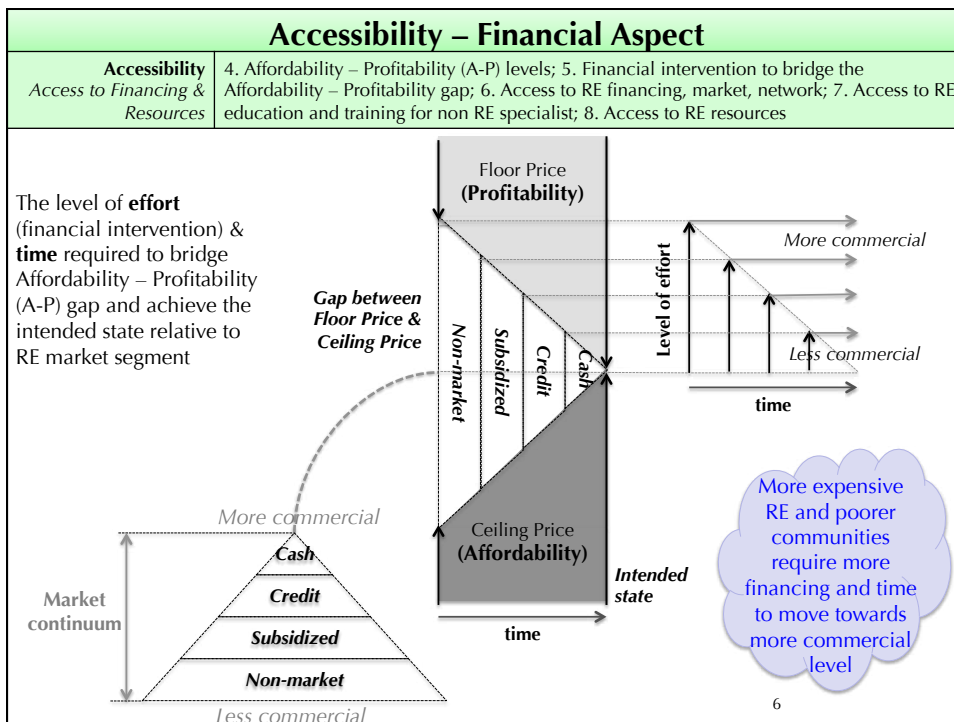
Accessibility – Financial Aspect

| Accessibility *Access to Financing & Resources* | 4. Affordability – Profitability (A-P) levels; 5. Financial intervention to bridge the Affordability – Profitability gap; 6. Access to RE financing, market, network; 7. Access to RE education and training for non RE specialist; 8. Access to RE resources |
|---|---|

The level of **effort** (financial intervention) & **time** required to bridge Affordability – Profitability (A-P) gap and achieve the intended state relative to RE market segment

Floor Price
**(Profitability)**

**Gap between Floor Price & Ceiling Price**

Non-market

Subsidized

Credit

Cash

Ceiling Price
**(Affordability)**

**Intended state**

time

More commercial

Level of effort

Less commercial

time

More expensive RE and poorer communities require more financing and time to move towards more commercial level

More commercial

Cash

Credit

Subsidized

Non-market

Market continuum

Less commercial

6